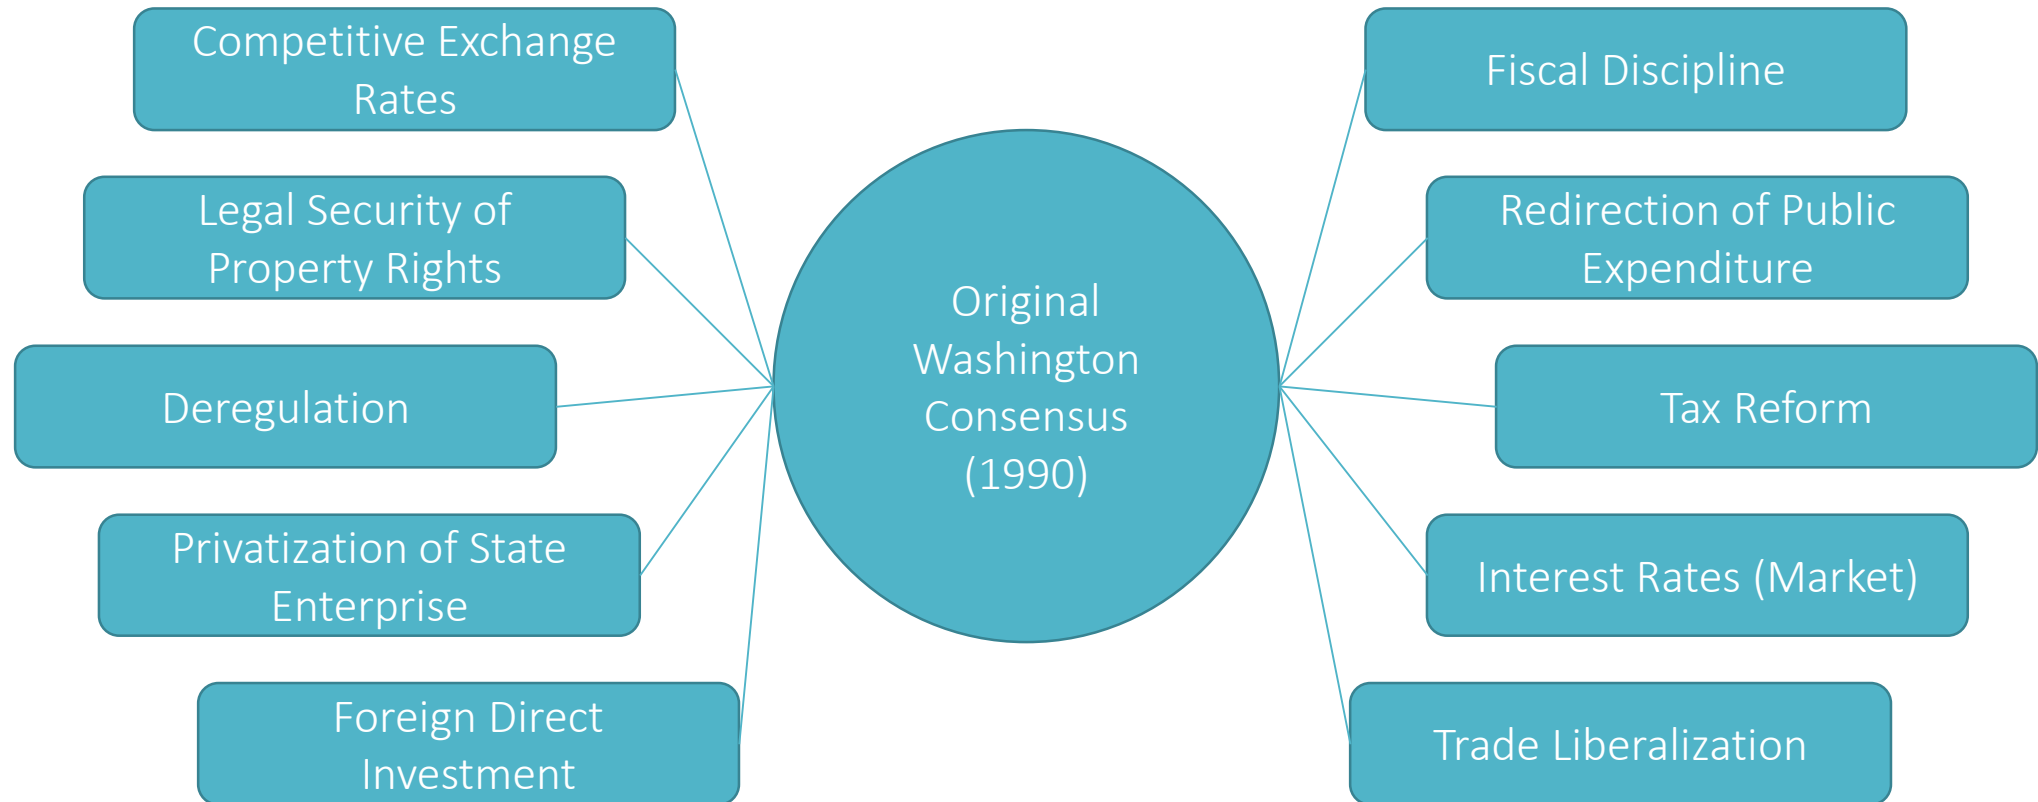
Competitive Exchange Rates

Fiscal Discipline

Legal Security of Property Rights

Redirection of Public Expenditure

Original Washington Consensus (1990)

Deregulation

Tax Reform

Privatization of State Enterprise

Interest Rates (Market)

Foreign Direct Investment

Trade Liberalization